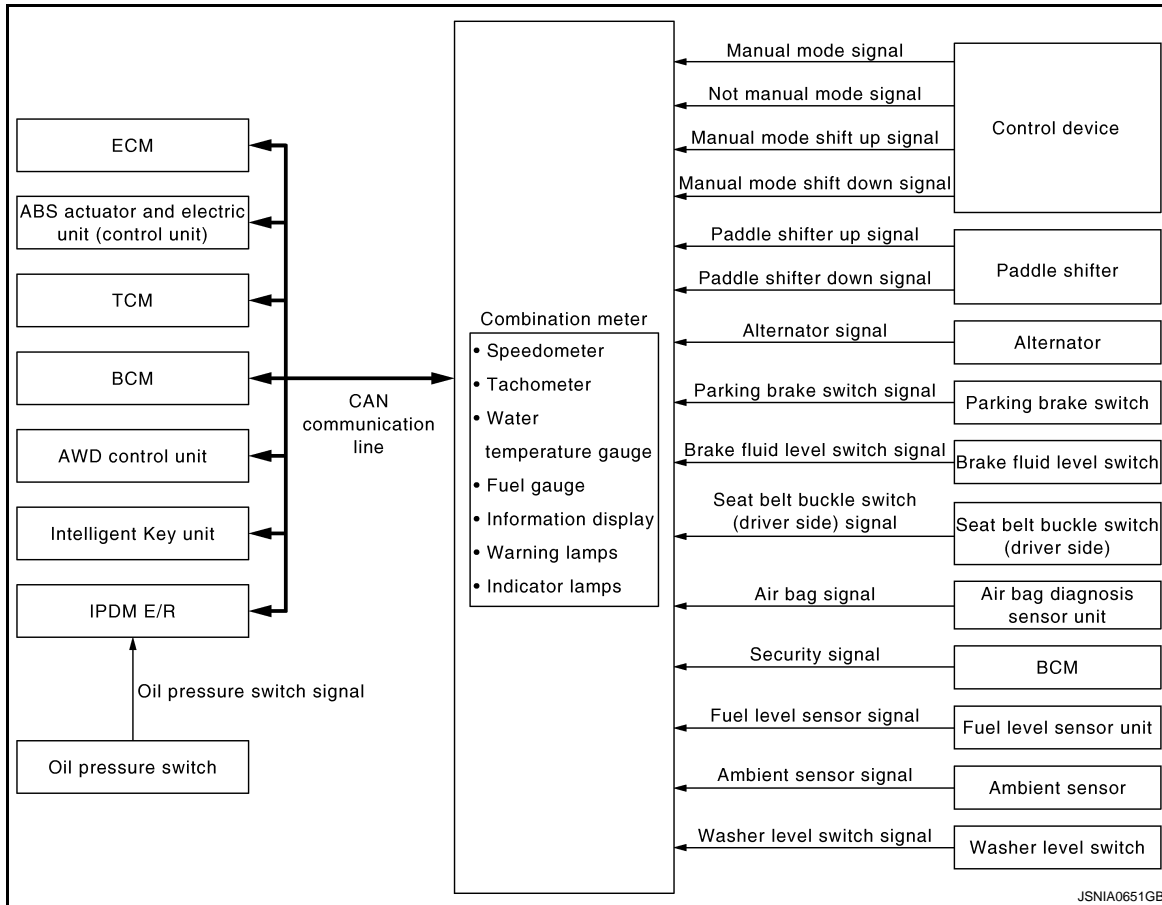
ECM

ABS actuator and electric unit (control unit)

TCM

BCM

AWD control unit

Intelligent Key unit

IPDM E/R

Oil pressure switch signal

Oil pressure switch

CAN communication line

Combination meter
• Speedometer
• Tachometer
• Water temperature gauge
• Fuel gauge
• Information display
• Warning lamps
• Indicator lamps

Manual mode signal

Not manual mode signal

Manual mode shift up signal

Manual mode shift down signal

Control device

Paddle shifter up signal

Paddle shifter down signal

Paddle shifter

Alternator signal

Alternator

Parking brake switch signal

Parking brake switch

Brake fluid level switch signal

Brake fluid level switch

Seat belt buckle switch (driver side) signal

Seat belt buckle switch (driver side)

Air bag signal

Air bag diagnosis sensor unit

Security signal

BCM

Fuel level sensor signal

Fuel level sensor unit

Ambient sensor signal

Ambient sensor

Washer level switch signal

Washer level switch

JSNIA0651GB